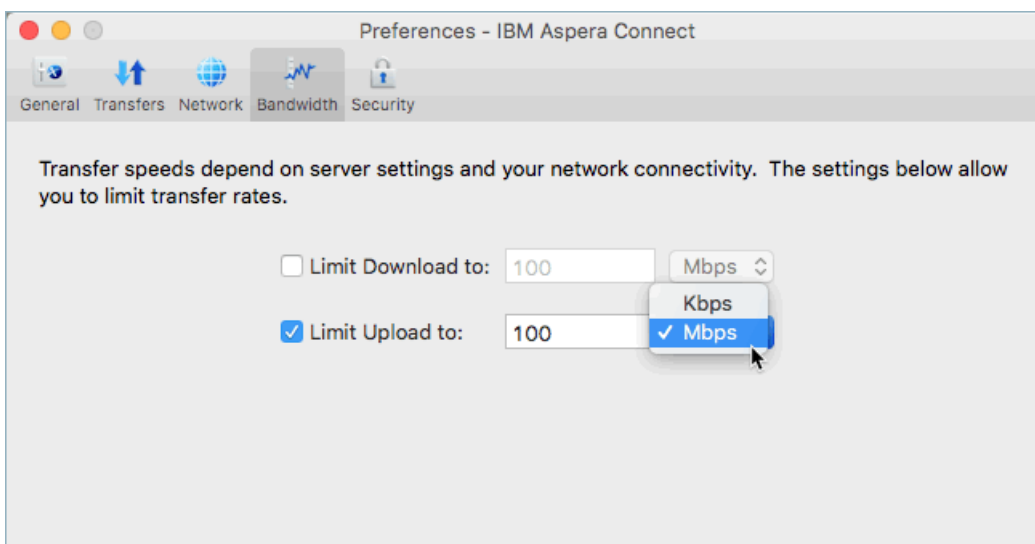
Preferences - IBM Aspera Connect

General Transfers Network Bandwidth Security

Transfer speeds depend on server settings and your network connectivity. The settings below allow you to limit transfer rates.

Limit Download to: 100 Mbps

Kbps
✓ Mbps

Limit Upload to: 100